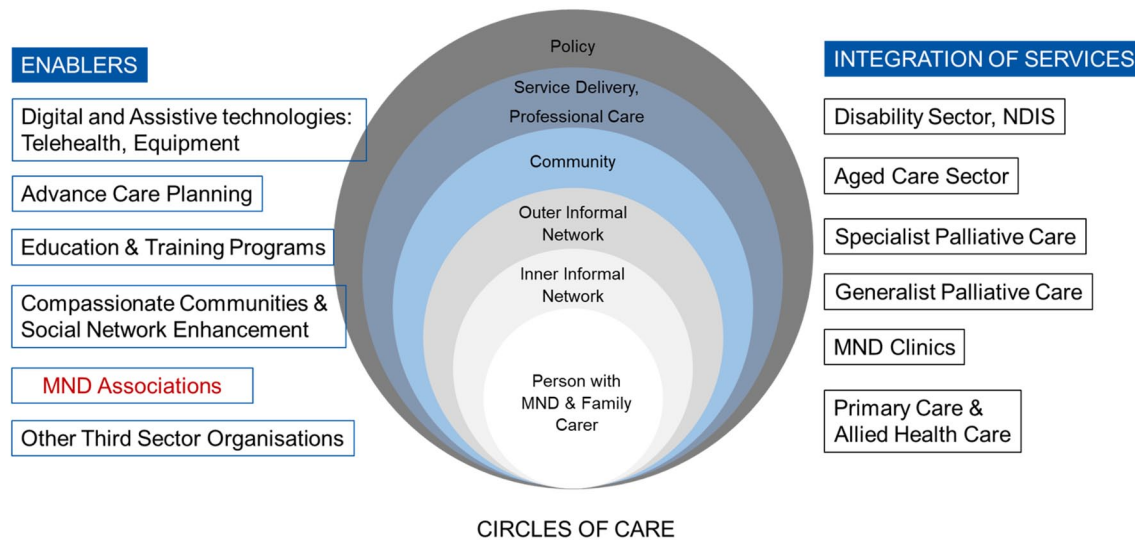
ENABLERS

Digital and Assistive technologies: Telehealth, Equipment

Advance Care Planning

Education & Training Programs

Compassionate Communities & Social Network Enhancement

MND Associations

Other Third Sector Organisations

Policy

Service Delivery, Professional Care

Community

Outer Informal Network

Inner Informal Network

Person with MND & Family Carer

INTEGRATION OF SERVICES

Disability Sector, NDIS

Aged Care Sector

Specialist Palliative Care

Generalist Palliative Care

MND Clinics

Primary Care & Allied Health Care

CIRCLES OF CARE